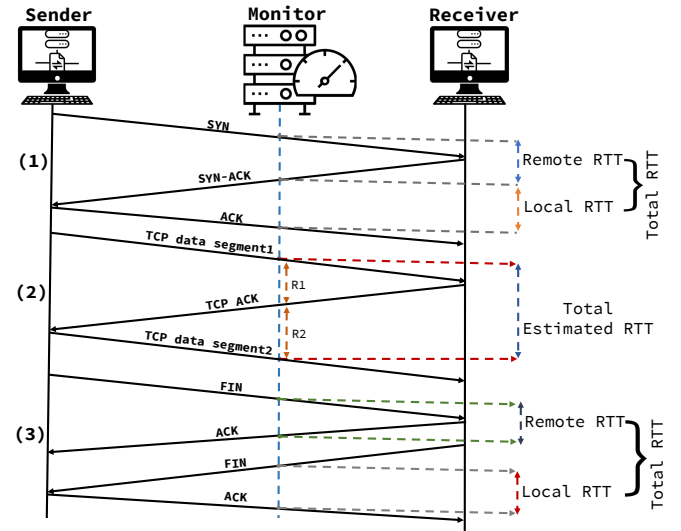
Sender

Monitor

Receiver

SYN

(1)

Remote RTT

Total RTT

SYN-ACK

Local RTT

ACK

TCP data segment1

R1

(2)

Total Estimated RTT

TCP ACK

R2

TCP data segment2

FIN

Remote RTT

(3)

ACK

Total RTT

FIN

Local RTT

ACK